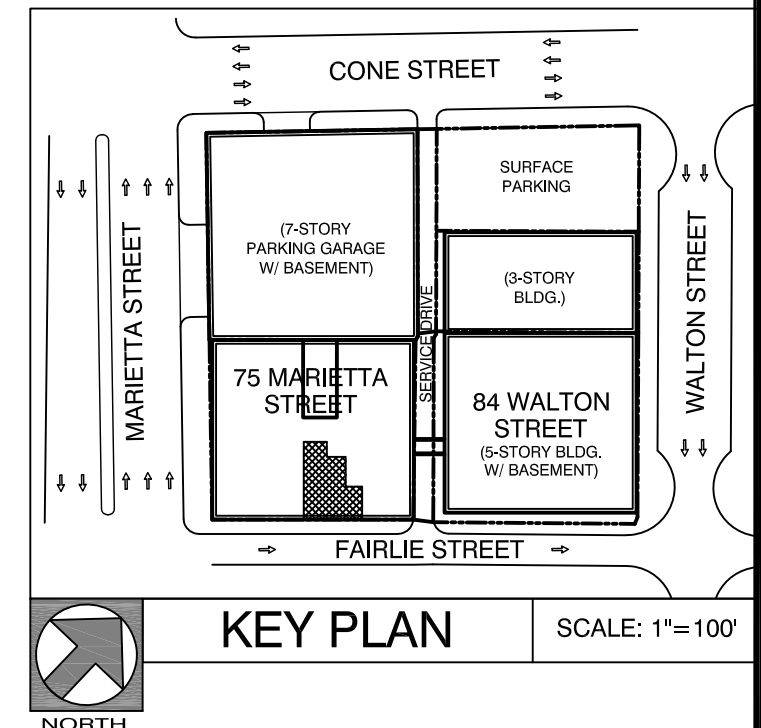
CONE STREET

MARIETTA STREET

(7-STORY PARKING GARAGE W/ BASEMENT)

SURFACE PARKING

(3-STORY BLDG.)

SERVICE DRIVE

WALTON STREET

75 MARIETTA STREET

84 WALTON STREET (5-STORY BLDG. W/ BASEMENT)

FAIRLIE STREET

KEY PLAN

SCALE: 1"=100'

NORTH